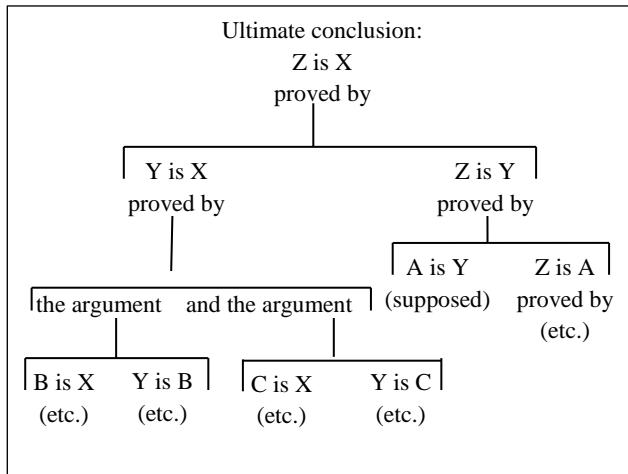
Ultimate conclusion:
Z is X
proved by

Y is X
proved by

Z is Y
proved by

the argument and the argument

A is Y
(supposed)

Z is A
proved by
(etc.)

B is X
(etc.)

Y is B
(etc.)

C is X
(etc.)

Y is C
(etc.)